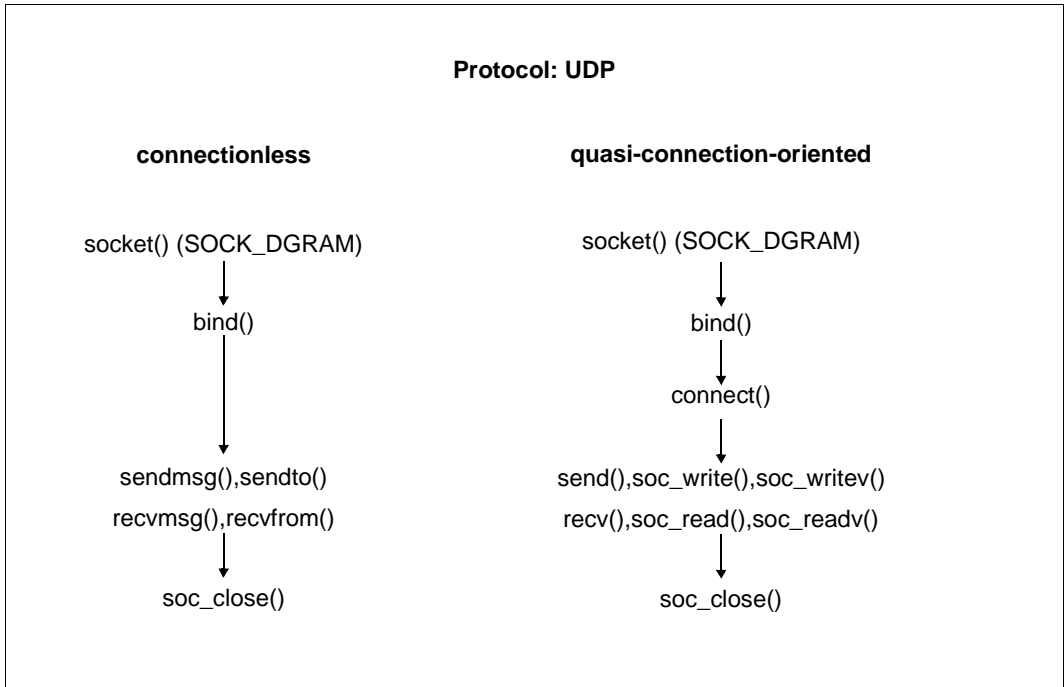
Protocol: UDP

connectionless

socket() (SOCK_DGRAM)

bind()

sendmsg(),sendto()

recvmsg(),recvfrom()

soc_close()

quasi-connection-oriented

socket() (SOCK_DGRAM)

bind()

connect()

send(),soc_write(),soc_writev()

recv(),soc_read(),soc_readv()

soc_close()